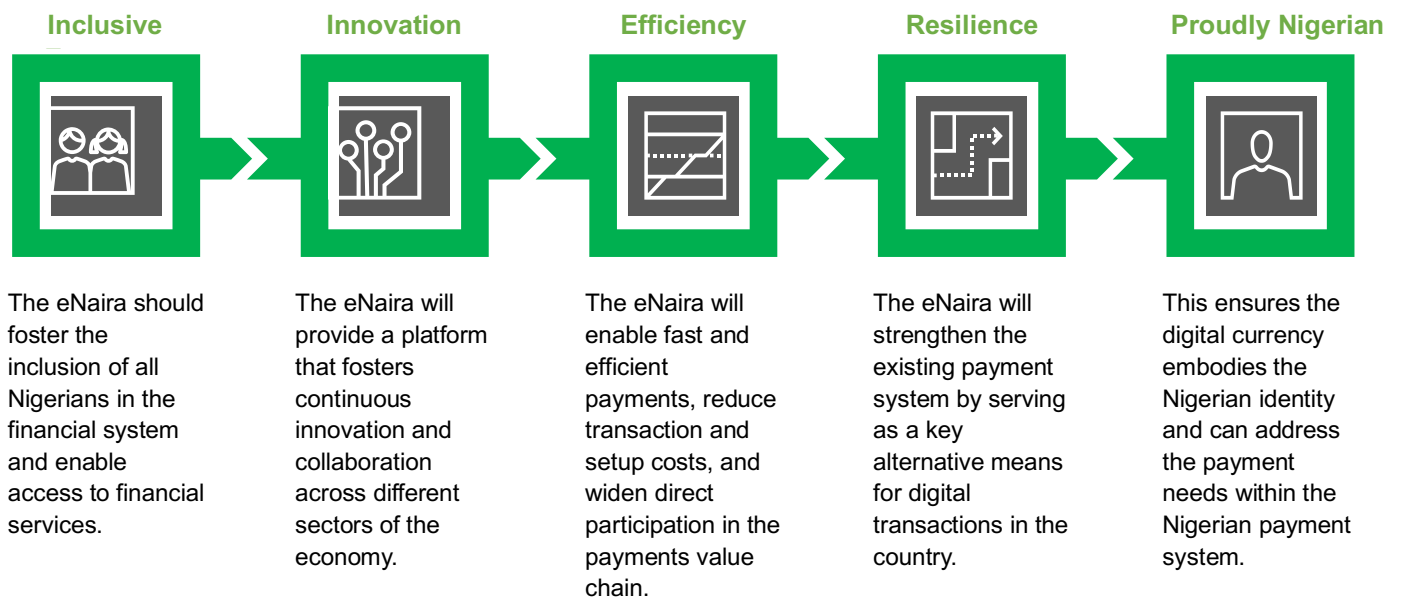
Inclusive

The eNaira should foster the inclusion of all Nigerians in the financial system and enable access to financial services.

Innovation

The eNaira will provide a platform that fosters continuous innovation and collaboration across different sectors of the economy.

Efficiency

The eNaira will enable fast and efficient payments, reduce transaction and setup costs, and widen direct participation in the payments value chain.

Resilience

The eNaira will strengthen the existing payment system by serving as a key alternative means for digital transactions in the country.

Proudly Nigerian

This ensures the digital currency embodies the Nigerian identity and can address the payment needs within the Nigerian payment system.